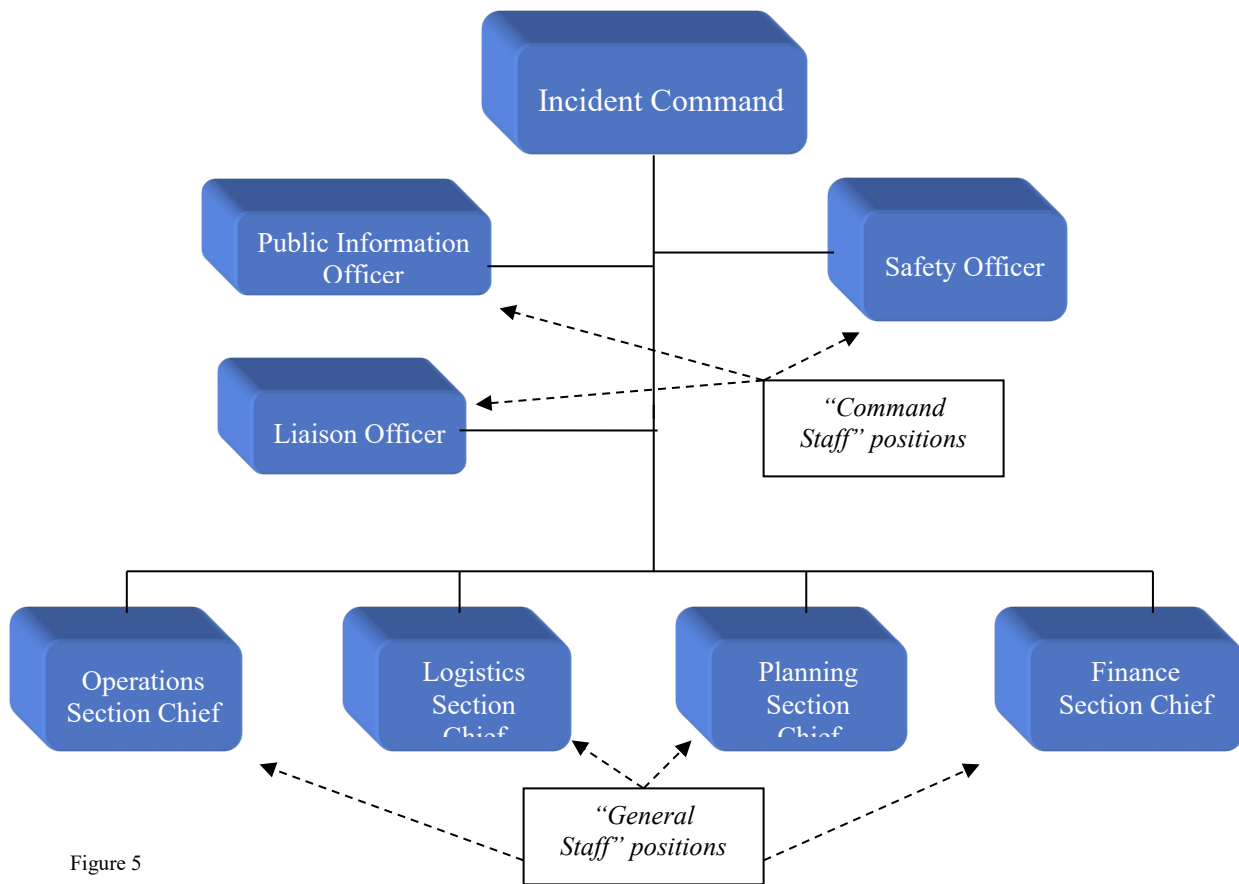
Incident Command

Public Information Officer

Safety Officer

Liaison Officer

"Command Staff" positions

Operations Section Chief

Logistics Section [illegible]

Planning Section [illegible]

Finance Section Chief

"General Staff" positions

Figure 5